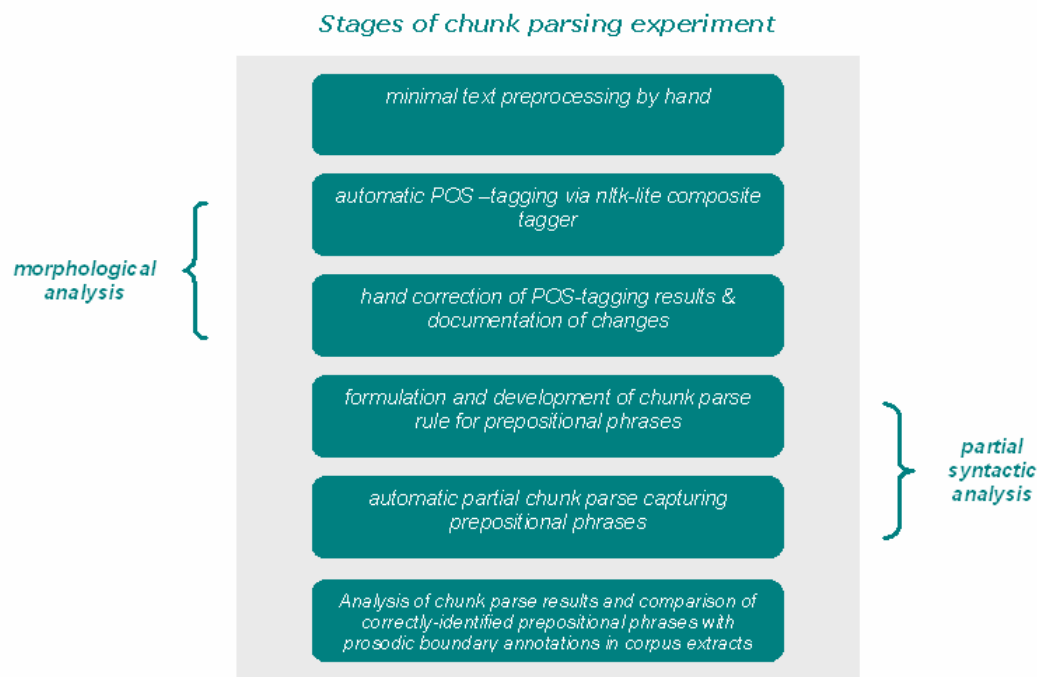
Stages of chunk parsing experiment

minimal text preprocessing by hand

automatic POS –tagging via nltk-lite composite tagger

morphological analysis

hand correction of POS-tagging results & documentation of changes

formulation and development of chunk parse rule for prepositional phrases

partial syntactic analysis

automatic partial chunk parse capturing prepositional phrases

Analysis of chunk parse results and comparison of correctly-identified prepositional phrases with prosodic boundary annotations in corpus extracts